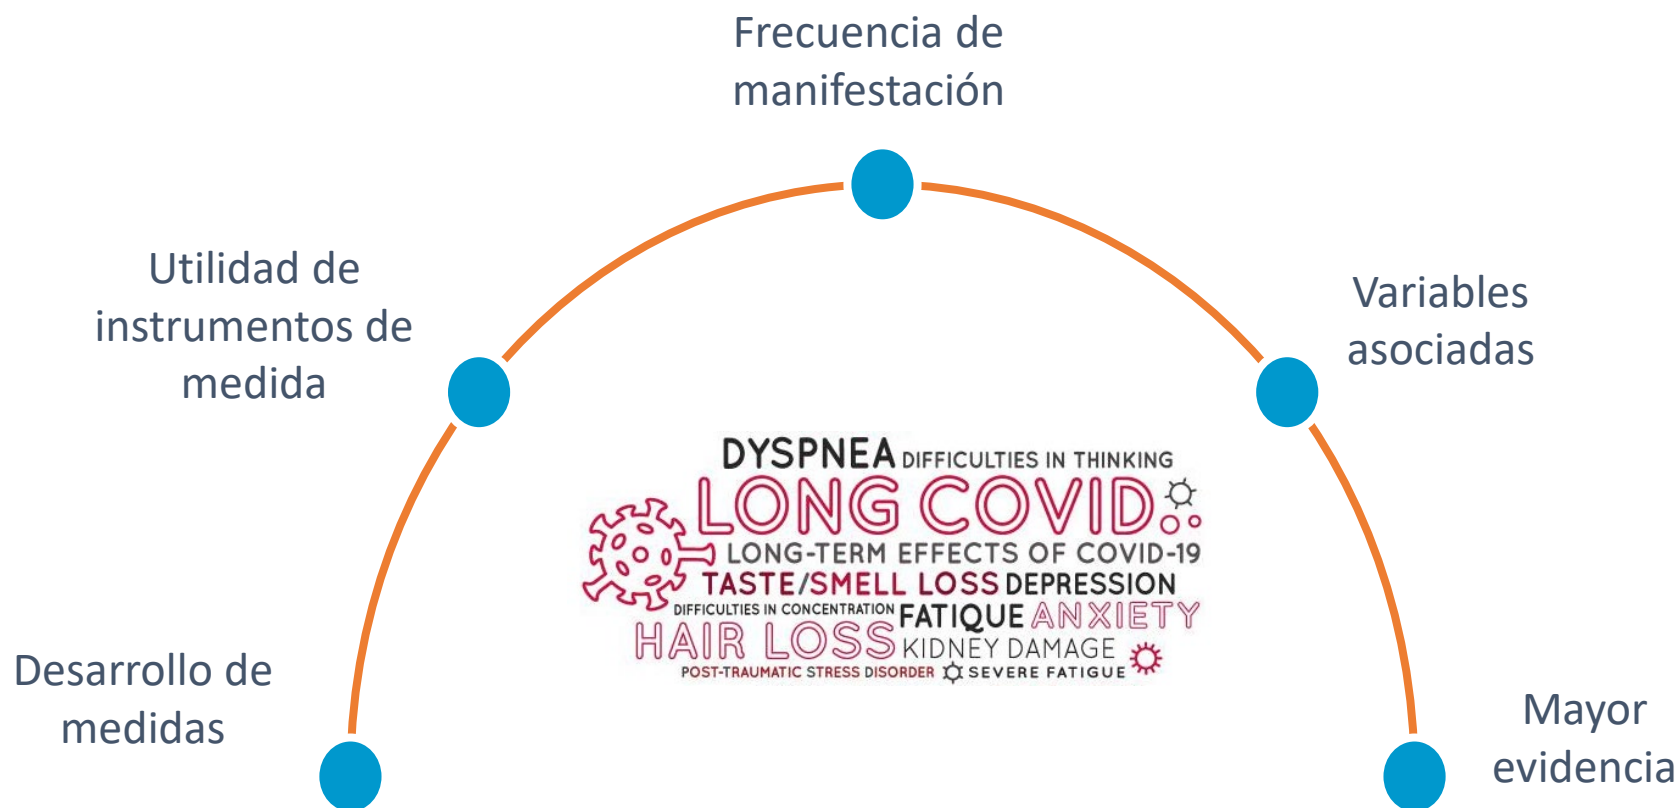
Frecuencia de manifestación

Utilidad de instrumentos de medida

Variables asociadas

DYSPNEA DIFFICULTIES IN THINKING
LONG COVID
LONG-TERM EFFECTS OF COVID-19
TASTE/SMELL LOSS DEPRESSION
DIFFICULTIES IN CONCENTRATION FATIQUE ANXIETY
HAIR LOSS KIDNEY DAMAGE
POST-TRAUMATIC STRESS DISORDER SEVERE FATIGUE

Desarrollo de medidas

Mayor evidencia